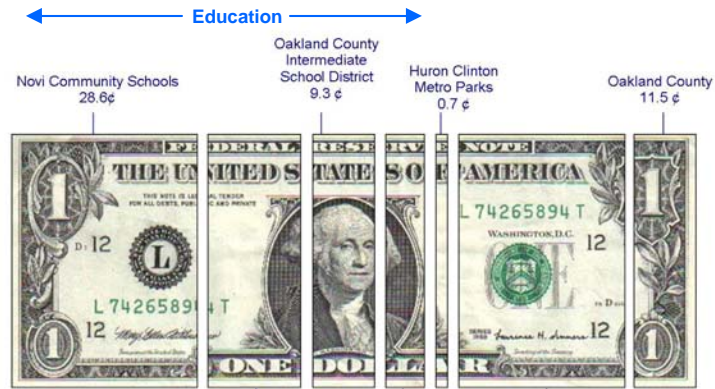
Education

Novi Community Schools
28.6¢

Oakland County Intermediate School District
9.3 ¢

Huron Clinton Metro Parks
0.7 ¢

Oakland County
11.5 ¢

FEDERAL RESERVE NOTE
THE UNITED STATES OF AMERICA
THIS NOTE IS LEGAL TENDER FOR ALL DEBTS, PUBLIC AND PRIVATE
L 74265894 T
L 74265894 T
WASHINGTON, D.C.
D1 12
L
12
12
12
D
1
1
1
1
ONE DOLLAR
ONE